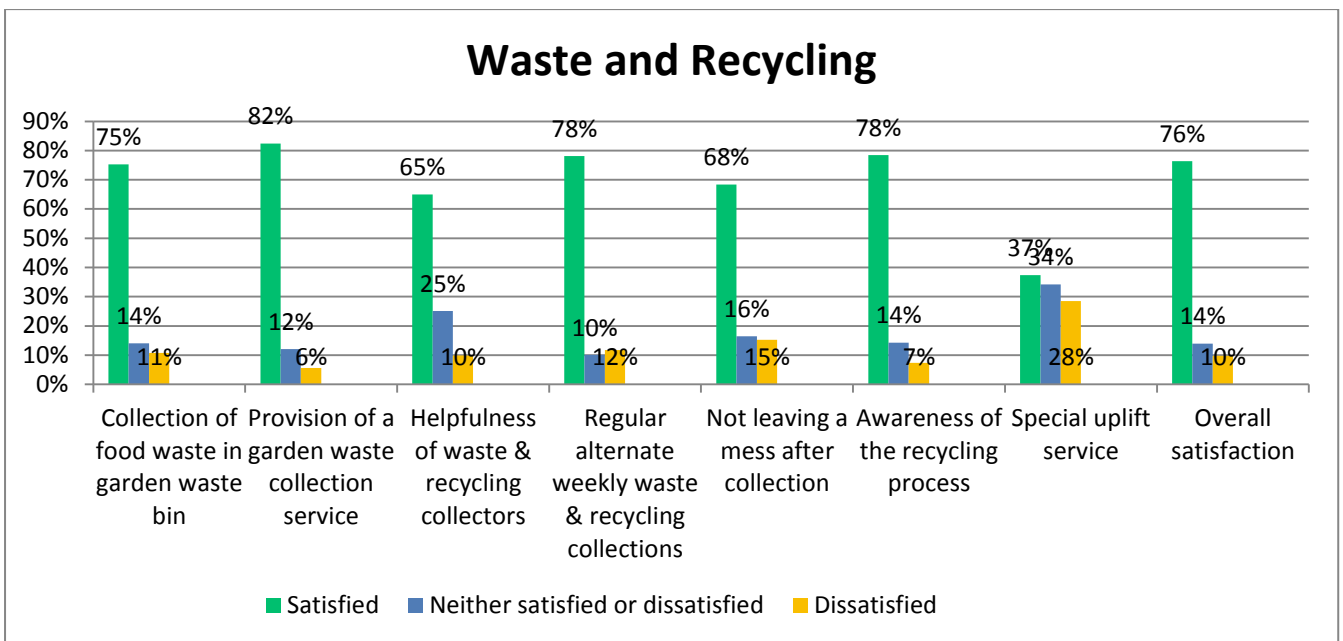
Waste and Recycling

90%
80%
70%
60%
50%
40%
30%
20%
10%
0%

| | Satisfied | Neither satisfied or dissatisfied | Dissatisfied |
|---|---|---|---|
| Collection of food waste in garden waste bin | 75% | 14% | 11% |
| Provision of a garden waste collection service | 82% | 12% | 6% |
| Helpfulness of waste & recycling collectors | 65% | 25% | 10% |
| Regular alternate weekly waste & recycling collections | 78% | 10% | 12% |
| Not leaving a mess after collection | 68% | 16% | 15% |
| Awareness of the recycling process | 78% | 14% | 7% |
| Special uplift service | 37% | 34% | 28% |
| Overall satisfaction | 76% | 14% | 10% |

Satisfied   Neither satisfied or dissatisfied   Dissatisfied